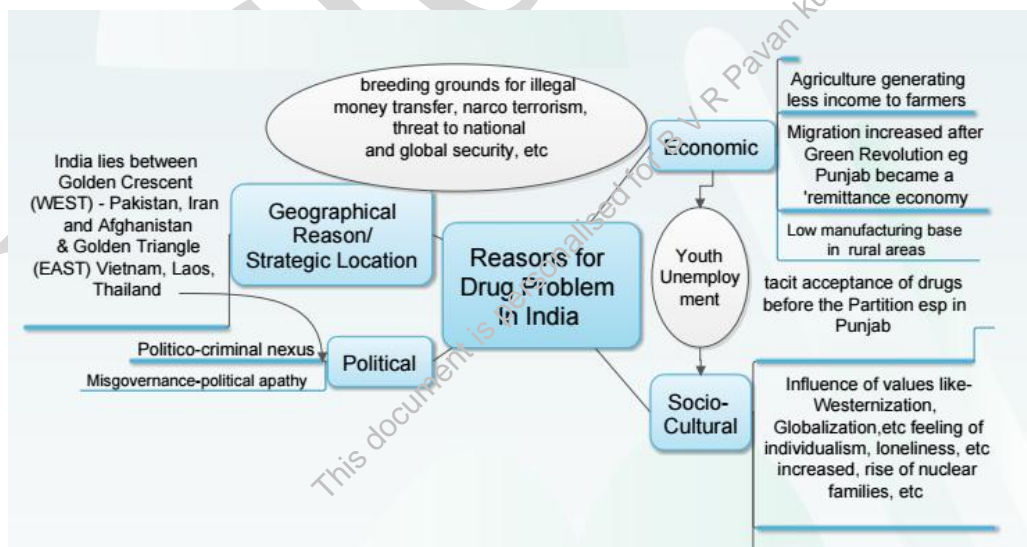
breeding grounds for illegal money transfer, narco terrorism, threat to national and global security, etc

India lies between Golden Crescent (WEST) - Pakistan, Iran and Afghanistan & Golden Triangle (EAST) Vietnam, Laos, Thailand

Geographical Reason/ Strategic Location

Reasons for Drug Problem In India

Economic

Agriculture generating less income to farmers

Migration increased after Green Revolution eg Punjab became a 'remittance economy

Low manufacturing base in rural areas

Youth Unemployment

tacit acceptance of drugs before the Partition esp in Punjab

Politico-criminal nexus

Misgovernance-political apathy

Political

Socio-Cultural

Influence of values like- Westernization, Globalization,etc feeling of individualism, loneliness, etc increased, rise of nuclear families, etc

This document is personalised for B V R Pavan K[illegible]